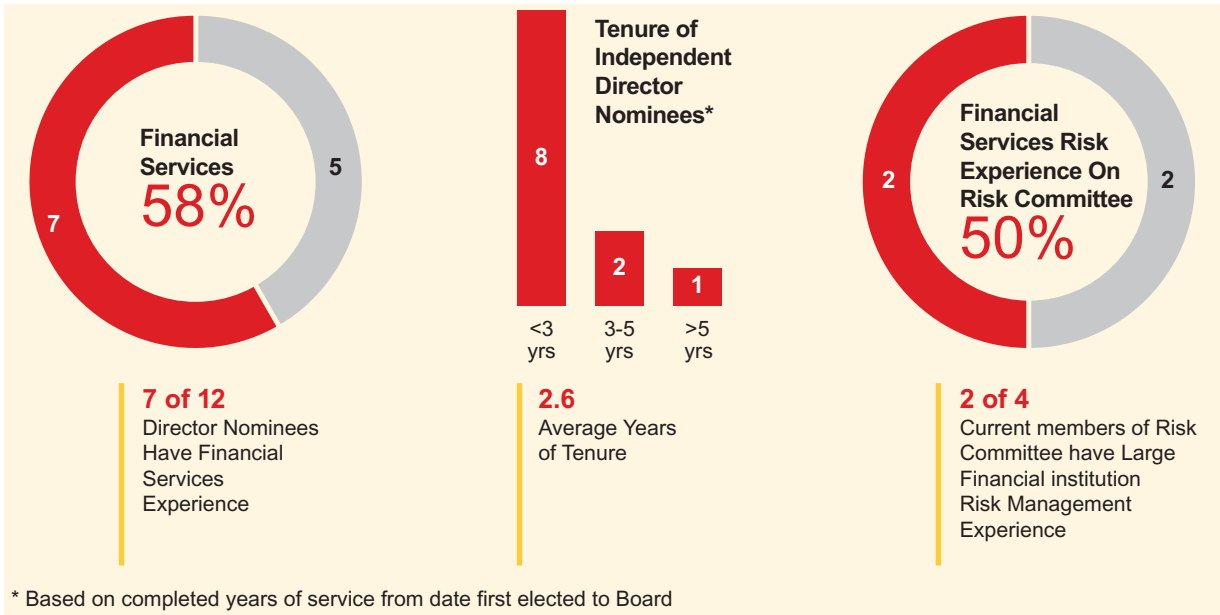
Financial Services
58%
7
5

Tenure of Independent Director Nominees*
8
2
1
<3 yrs
3-5 yrs
>5 yrs

Financial Services Risk Experience On Risk Committee
50%
2
2

7 of 12
Director Nominees Have Financial Services Experience

2.6
Average Years of Tenure

2 of 4
Current members of Risk Committee have Large Financial institution Risk Management Experience

* Based on completed years of service from date first elected to Board